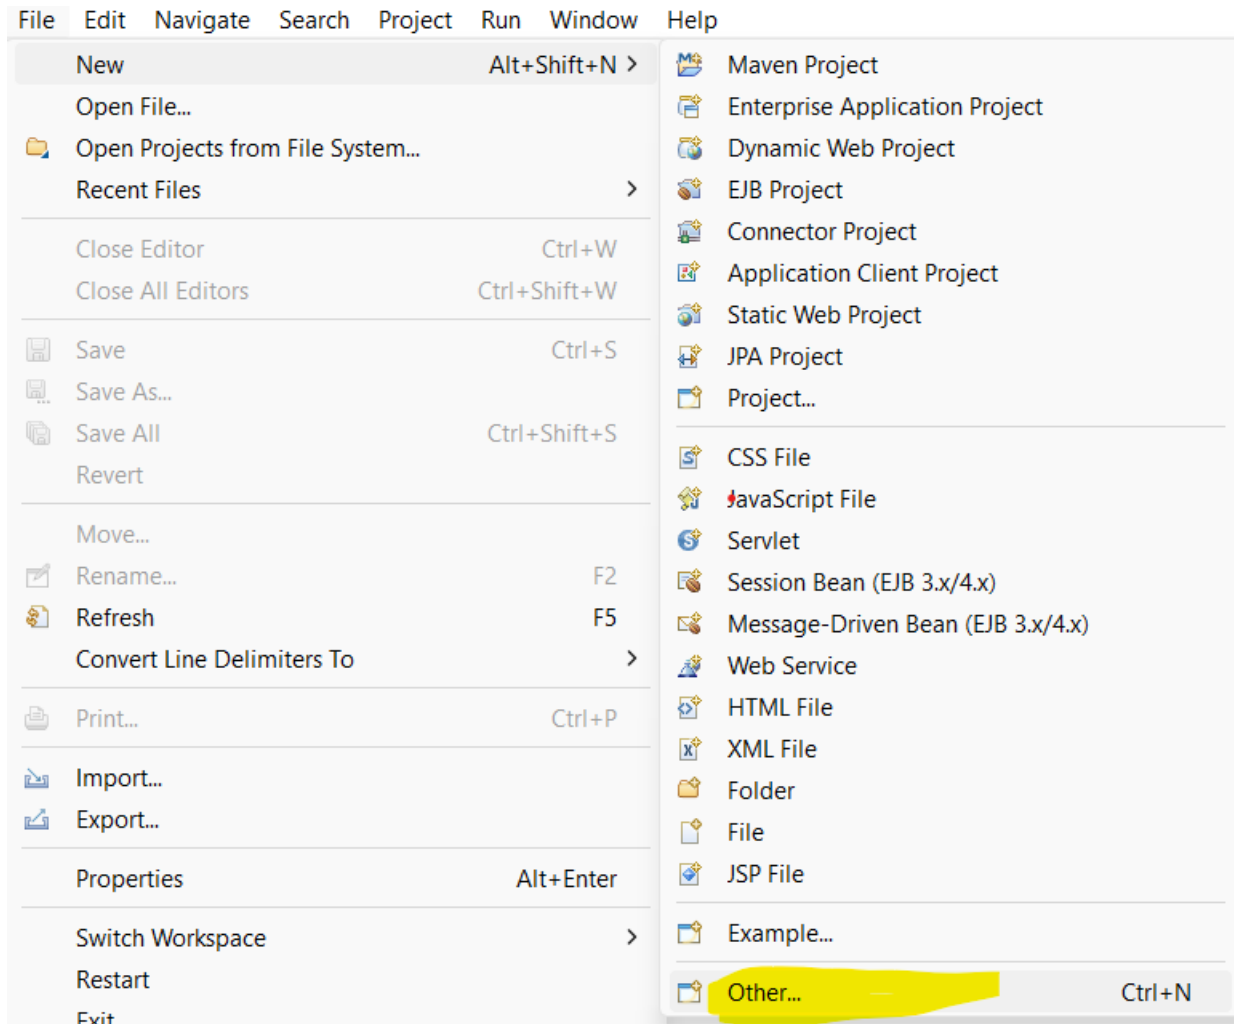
File Edit Navigate Search Project Run Window Help

New Alt+Shift+N >
Open File...
Open Projects from File System...
Recent Files >
Close Editor Ctrl+W
Close All Editors Ctrl+Shift+W
Save Ctrl+S
Save As...
Save All Ctrl+Shift+S
Revert
Move...
Rename... F2
Refresh F5
Convert Line Delimiters To >
Print... Ctrl+P
Import...
Export...
Properties Alt+Enter
Switch Workspace >
Restart
Exit

Maven Project
Enterprise Application Project
Dynamic Web Project
EJB Project
Connector Project
Application Client Project
Static Web Project
JPA Project
Project...
CSS File
JavaScript File
Servlet
Session Bean (EJB 3.x/4.x)
Message-Driven Bean (EJB 3.x/4.x)
Web Service
HTML File
XML File
Folder
File
JSP File
Example...
Other... Ctrl+N